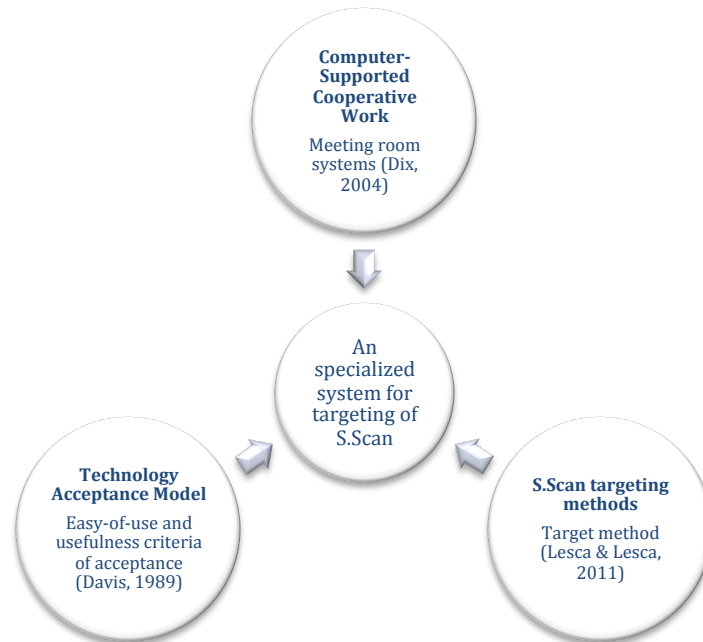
**Computer-Supported Cooperative Work**

Meeting room systems (Dix, 2004)

An specialized system for targeting of S.Scan

**Technology Acceptance Model**

Easy-of-use and usefulness criteria of acceptance (Davis, 1989)

**S.Scan targeting methods**

Target method (Lesca & Lesca, 2011)